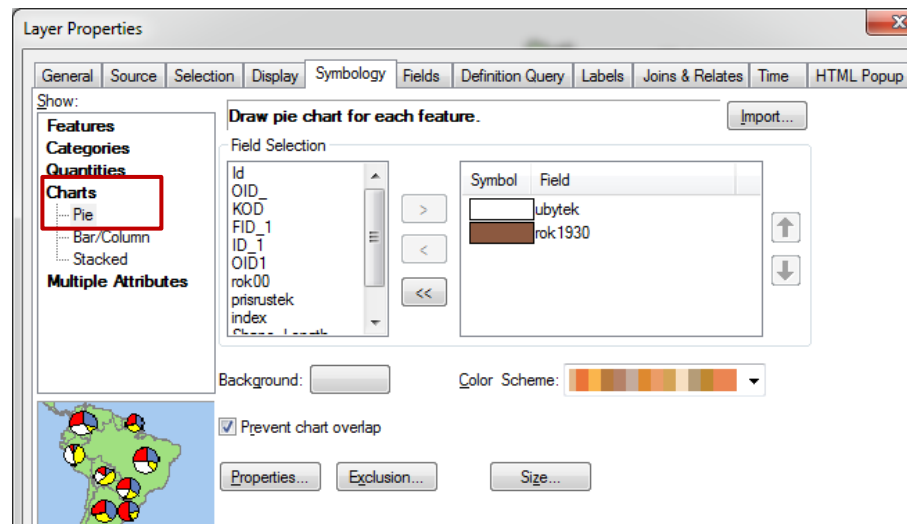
Layer Properties

General | Source | Selection | Display | Symbology | Fields | Definition Query | Labels | Joins & Relates | Time | HTML Popup

Show:
Features
Categories
Quantities
Charts
Pie
Bar/Column
Stacked
Multiple Attributes

Draw pie chart for each feature.

Import...

Field Selection

Id
OID_
KOD
FID_1
ID_1
OID1
rok00
prisrustek
index
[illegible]

>
<
<<

| Symbol | Field |
|---|---|
| | ubytek |
| | rok1930 |

Background:

Color Scheme:

Prevent chart overlap

Properties...
Exclusion...
Size...